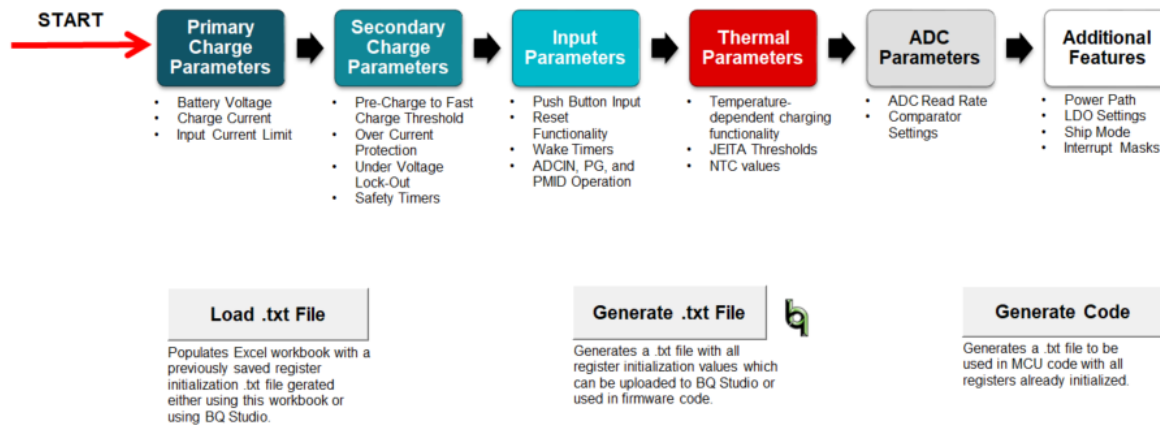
START

Primary Charge Parameters
- Battery Voltage
- Charge Current
- Input Current Limit

Secondary Charge Parameters
- Pre-Charge to Fast Charge Threshold
- Over Current Protection
- Under Voltage Lock-Out
- Safety Timers

Input Parameters
- Push Button Input
- Reset Functionality
- Wake Timers
- ADCIN, PG, and PMID Operation

Thermal Parameters
- Temperature-dependent charging functionality
- JEITA Thresholds
- NTC values

ADC Parameters
- ADC Read Rate
- Comparator Settings

Additional Features
- Power Path
- LDO Settings
- Ship Mode
- Interrupt Masks

Load .txt File

Populates Excel workbook with a previously saved register initialization .txt file gerated either using this workbook or using BQ Studio.

Generate .txt File

Generates a .txt file with all register initialization values which can be uploaded to BQ Studio or used in firmware code.

Generate Code

Generates a .txt file to be used in MCU code with all registers already initialized.